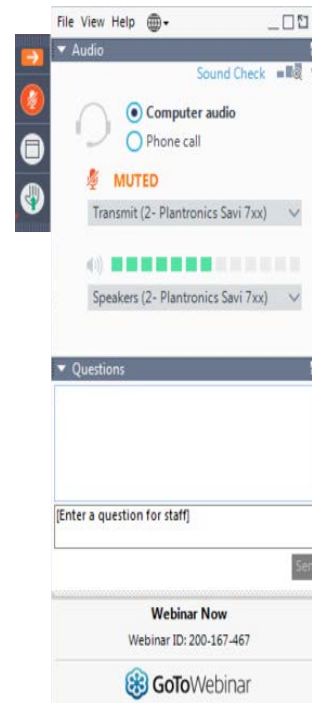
File View Help

Audio

Sound Check

Computer audio

Phone call

MUTED

Transmit (2- Plantronics Savi 7xx)

Speakers (2- Plantronics Savi 7xx)

Questions

[Enter a question for staff]

Se

Webinar Now

Webinar ID: 200-167-467

GoToWebinar